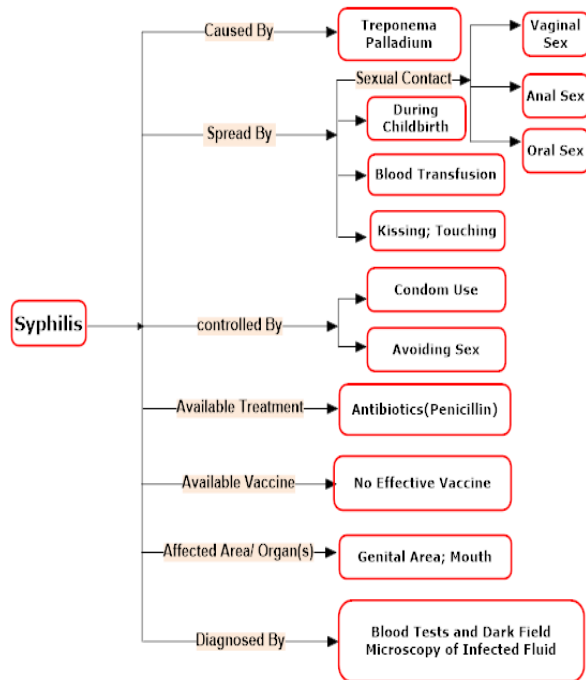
Syphilis

Caused By
Treponema Palladium

Spread By
Sexual Contact
Vaginal Sex
Anal Sex
Oral Sex
During Childbirth
Blood Transfusion
Kissing; Touching

controlled By
Condom Use
Avoiding Sex

Available Treatment
Antibiotics(Penicillin)

Available Vaccine
No Effective Vaccine

Affected Area/ Organ(s)
Genital Area; Mouth

Diagnosed By
Blood Tests and Dark Field Microscopy of Infected Fluid